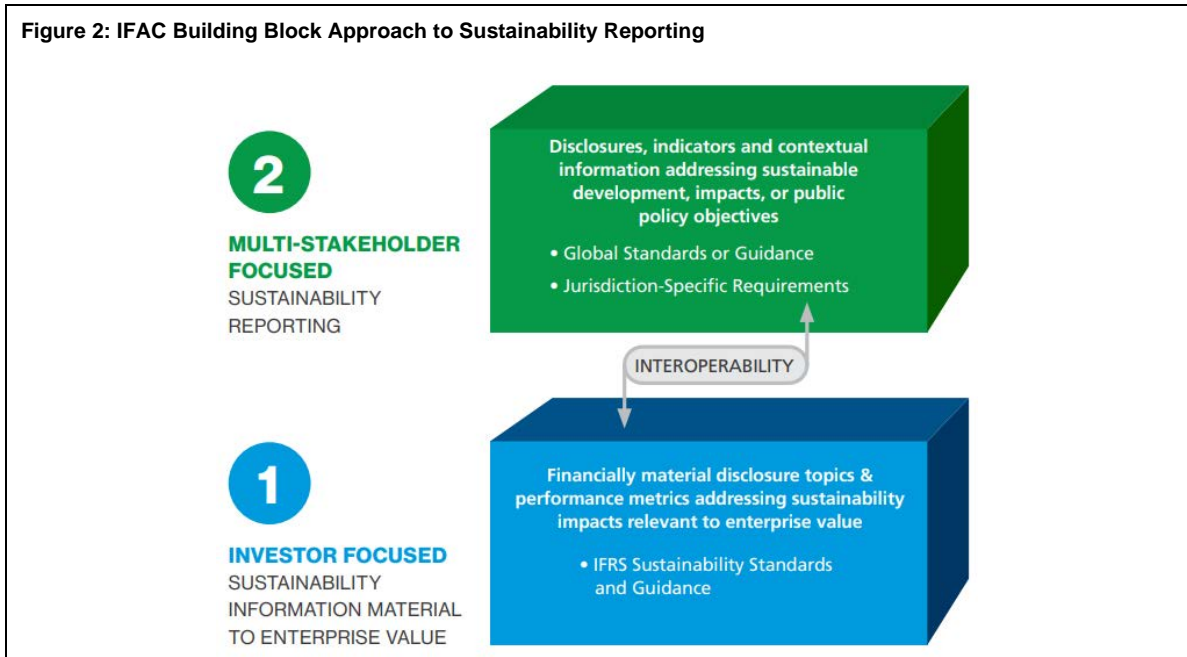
Figure 2: IFAC Building Block Approach to Sustainability Reporting

2

MULTI-STAKEHOLDER FOCUSED
SUSTAINABILITY REPORTING

Disclosures, indicators and contextual information addressing sustainable development, impacts, or public policy objectives

• Global Standards or Guidance
• Jurisdiction-Specific Requirements

INTEROPERABILITY

1

INVESTOR FOCUSED
SUSTAINABILITY INFORMATION MATERIAL TO ENTERPRISE VALUE

Financially material disclosure topics & performance metrics addressing sustainability impacts relevant to enterprise value

• IFRS Sustainability Standards and Guidance